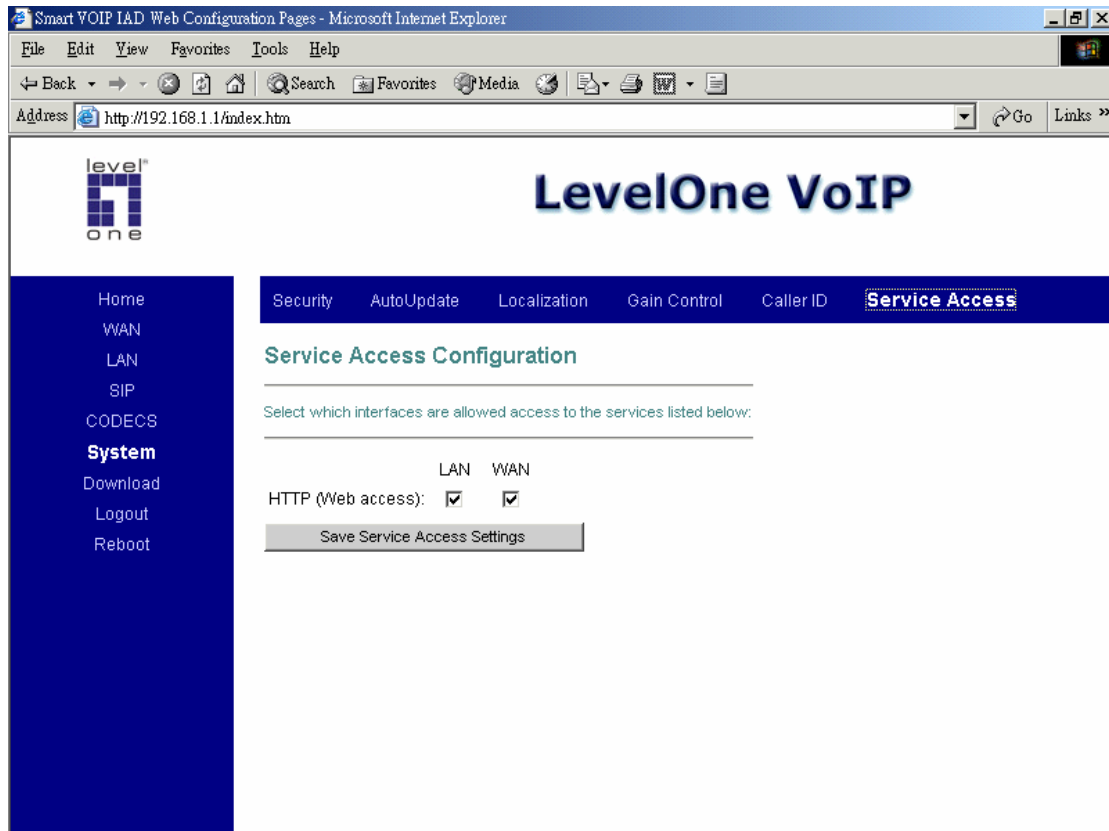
Smart VOIP IAD Web Configuration Pages - Microsoft Internet Explorer

File Edit View Favorites Tools Help

Back Search Favorites Media

Address http://192.168.1.1/index.htm Go Links »

level one

LevelOne VoIP

Home
WAN
LAN
SIP
CODECS
System
Download
Logout
Reboot

Security AutoUpdate Localization Gain Control Caller ID Service Access

Service Access Configuration

Select which interfaces are allowed access to the services listed below:

| | LAN | WAN |
|---|---|---|
| HTTP (Web access): | ☑ | ☑ |

Save Service Access Settings